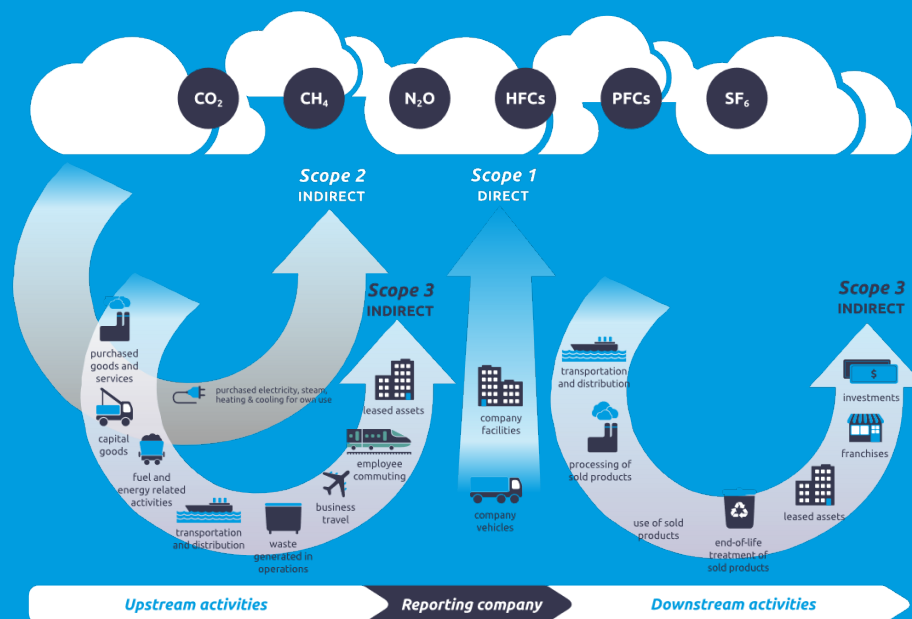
$CO_2$ $CH_4$ $N_2O$ HFCs PFCs $SF_6$

Scope 2
INDIRECT

Scope 1
DIRECT

Scope 3
INDIRECT

purchased goods and services

purchased electricity, steam, heating & cooling for own use

capital goods

fuel and energy related activities

transportation and distribution

waste generated in operations

business travel

employee commuting

leased assets

company facilities

company vehicles

Scope 3
INDIRECT

transportation and distribution

processing of sold products

use of sold products

end-of-life treatment of sold products

leased assets

franchises

investments

Upstream activities

Reporting company

Downstream activities